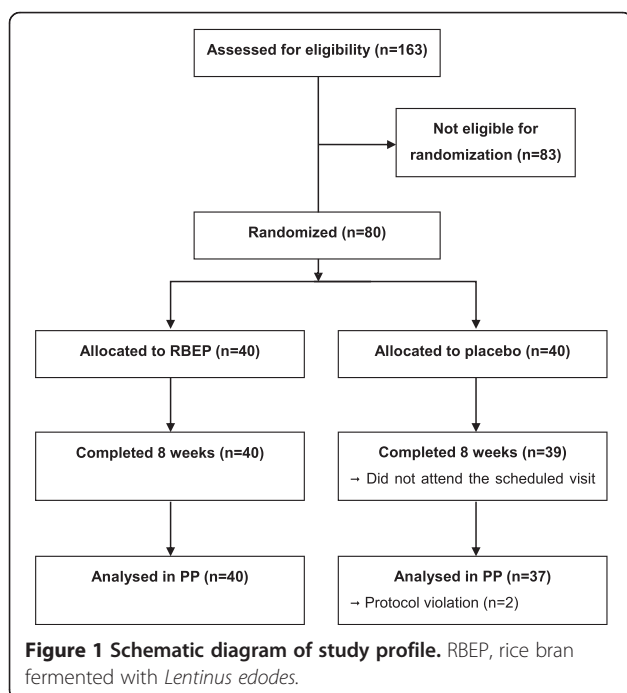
Assessed for eligibility (n=163)

Not eligible for randomization (n=83)

Randomized (n=80)

Allocated to RBEP (n=40)

Allocated to placebo (n=40)

Completed 8 weeks (n=40)

Completed 8 weeks (n=39)

→ Did not attend the scheduled visit

Analysed in PP (n=40)

Analysed in PP (n=37)

→ Protocol violation (n=2)

**Figure 1 Schematic diagram of study profile.** RBEP, rice bran fermented with *Lentinus edodes*.